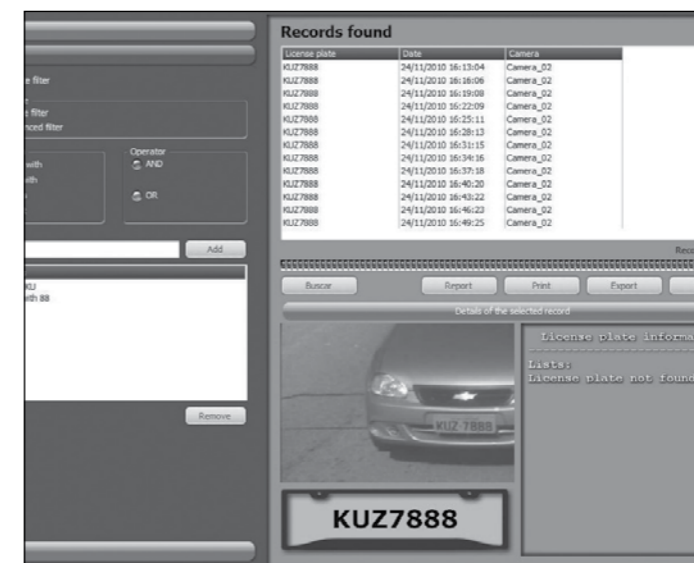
e filter

t filter
nced filter

with
with

Operator
AND

OR

Add

KU
with 88

Remove

Records found

| License plate | Date | Camera |
|---|---|---|
| KUZ7888 | 24/11/2010 16:13:04 | Camera_02 |
| KUZ7888 | 24/11/2010 16:16:06 | Camera_02 |
| KUZ7888 | 24/11/2010 16:19:08 | Camera_02 |
| KUZ7888 | 24/11/2010 16:22:09 | Camera_02 |
| KUZ7888 | 24/11/2010 16:25:11 | Camera_02 |
| KUZ7888 | 24/11/2010 16:28:13 | Camera_02 |
| KUZ7888 | 24/11/2010 16:31:15 | Camera_02 |
| KUZ7888 | 24/11/2010 16:34:16 | Camera_02 |
| KUZ7888 | 24/11/2010 16:37:18 | Camera_02 |
| KUZ7888 | 24/11/2010 16:40:20 | Camera_02 |
| KUZ7888 | 24/11/2010 16:43:22 | Camera_02 |
| KUZ7888 | 24/11/2010 16:46:23 | Camera_02 |
| KUZ7888 | 24/11/2010 16:49:25 | Camera_02 |

Reco

Buscar

Report

Print

Export

Details of the selected record

KUZ-7888

KUZ7888

License plate informa

Lists:
License plate not found